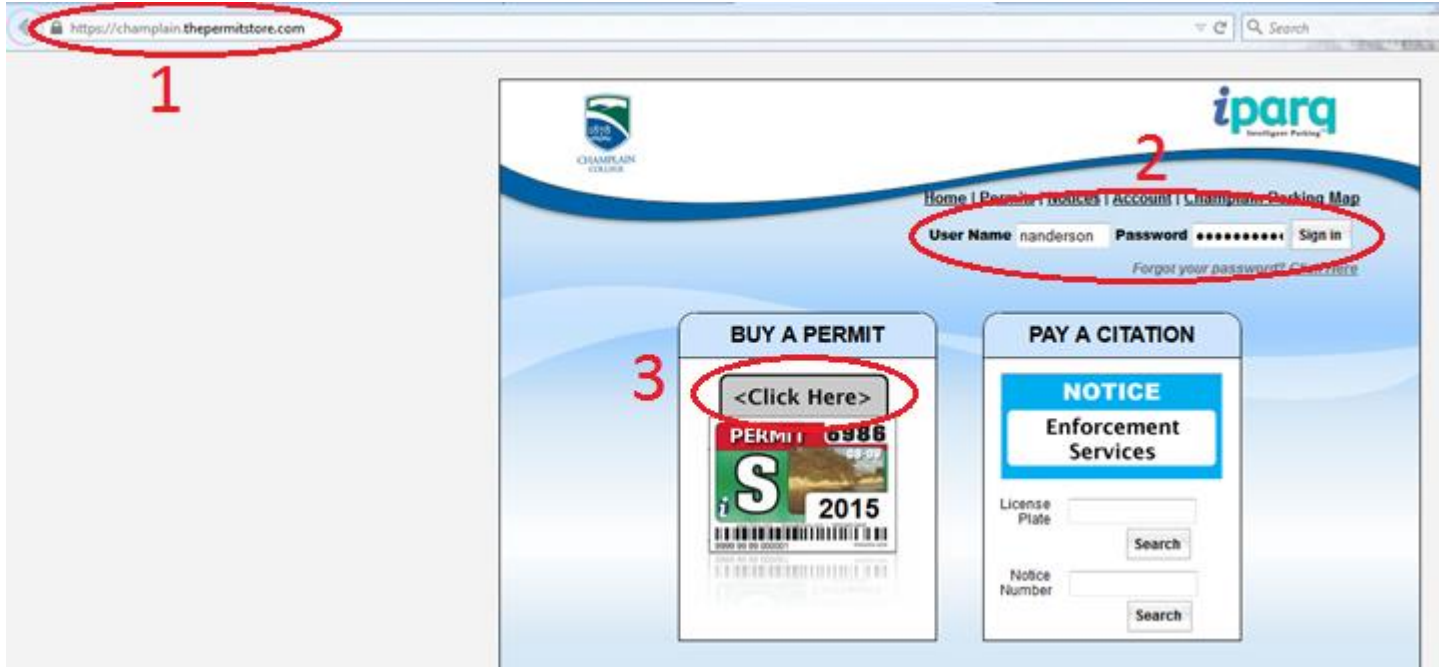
https://champlain.thepermitstore.com

Search

1

CHAMPLAIN COLLEGE

iparq
Intelligent Parking

2

Home | Permits | Notices | Account | Champlain Parking Map

User Name nanderson Password •••••••••• Sign in

Forgot your password? Click Here

BUY A PERMIT

3

<Click Here>

PERMIT 6986

S

2015

PAY A CITATION

NOTICE

Enforcement Services

License Plate

Search

Notice Number

Search